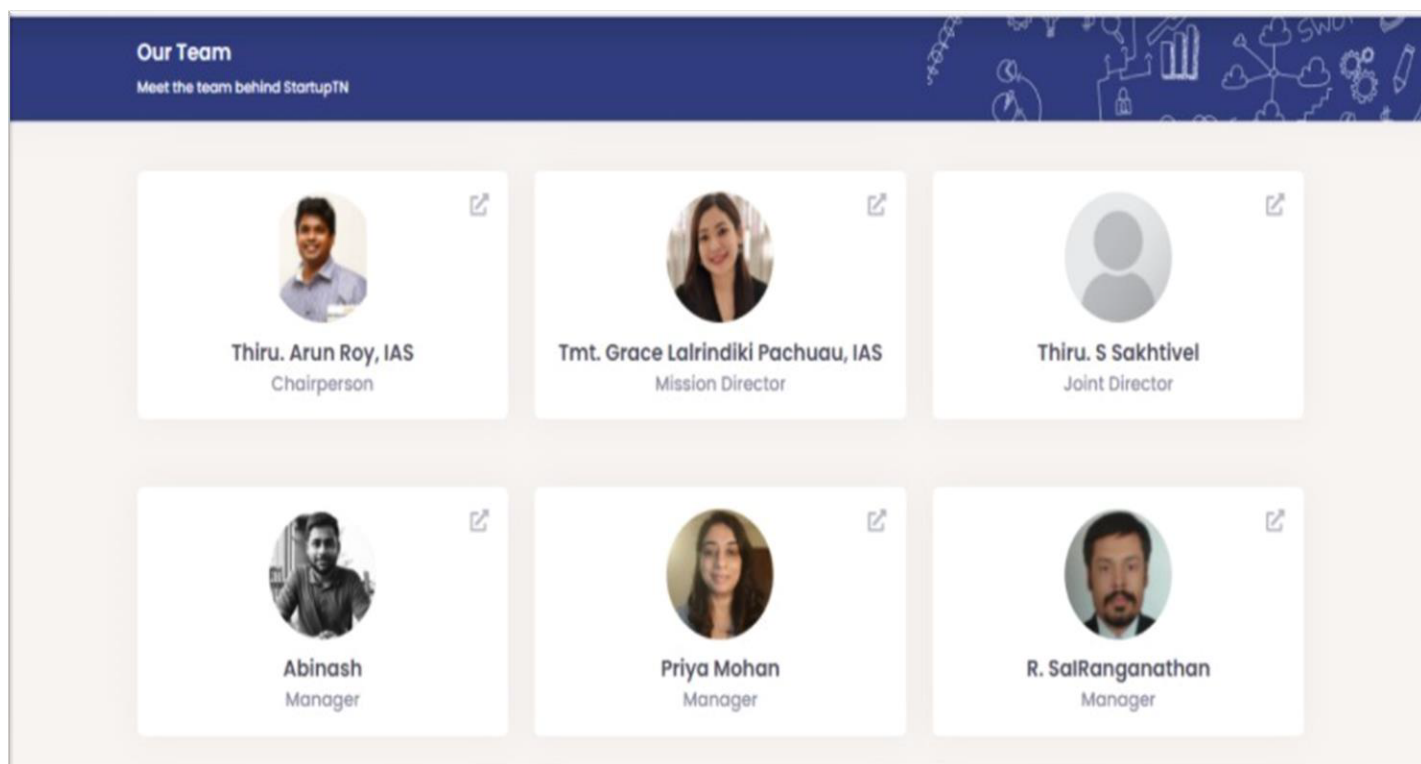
Our Team
Meet the team behind StartupTN

Thiru. Arun Roy, IAS
Chairperson

Tmt. Grace Lalrindiki Pachuau, IAS
Mission Director

Thiru. S Sakhtivel
Joint Director

Abinash
Manager

Priya Mohan
Manager

R. SaiRanganathan
Manager